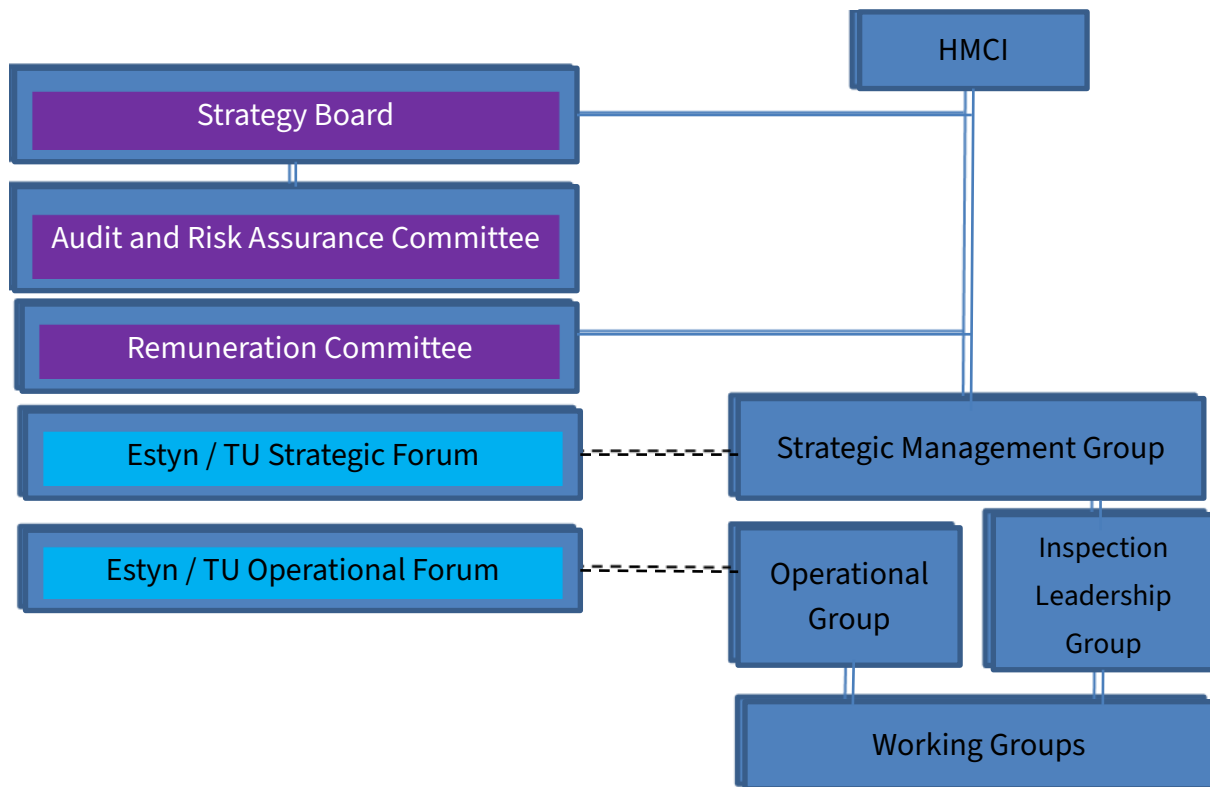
HMCI

Strategy Board

Audit and Risk Assurance Committee

Remuneration Committee

Estyn / TU Strategic Forum

Strategic Management Group

Estyn / TU Operational Forum

Operational Group

Inspection Leadership Group

Working Groups